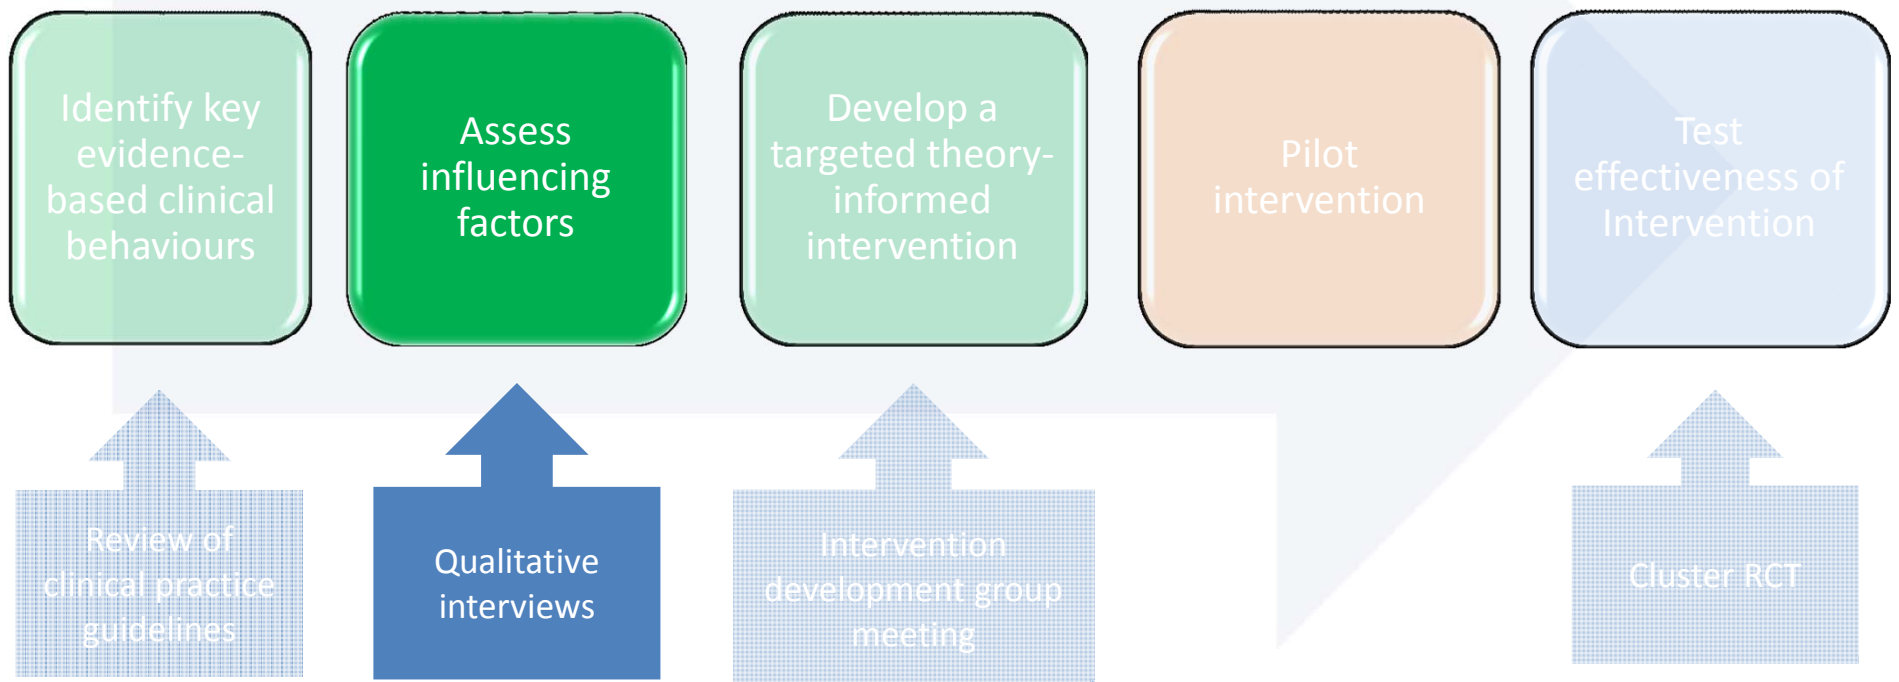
Identify key evidence-based clinical behaviours

Assess influencing factors

Develop a targeted theory-informed intervention

Pilot intervention

Test effectiveness of Intervention

Review of clinical practice guidelines

Qualitative interviews

Intervention development group meeting

Cluster RCT